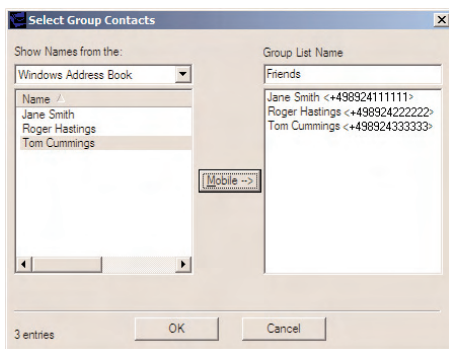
Select Group Contacts

Show Names from the:

Windows Address Book

Name

Jane Smith
Roger Hastings
Tom Cummings

Mobile -->

Group List Name

Friends

Jane Smith <+498924111111>
Roger Hastings <+498924222222>
Tom Cummings <+498924333333>

3 entries

OK

Cancel